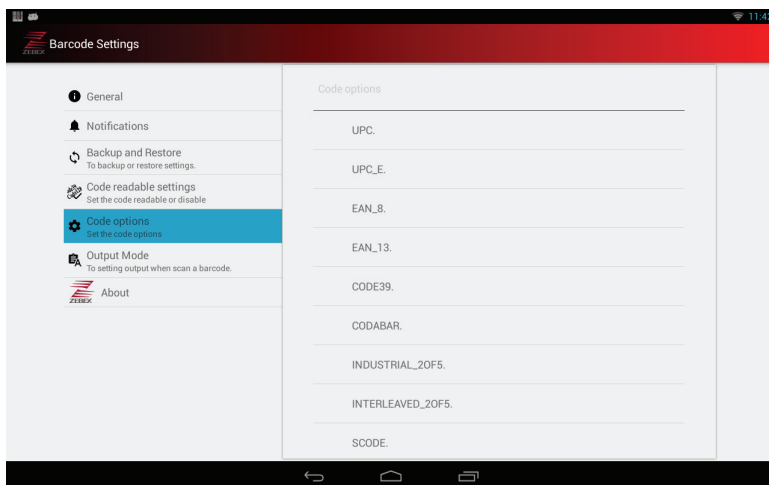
11:4
ZEBEX Barcode Settings

General
Notifications
Backup and Restore
To backup or restore settings.
Code readable settings
Set the code readable or disable
Code options
Set the code options
Output Mode
To setting output when scan a barcode.
ZEBEX About

Code options
UPC.
UPC_E.
EAN_8.
EAN_13.
CODE39.
CODABAR.
INDUSTRIAL_2OF5.
INTERLEAVED_2OF5.
SCODE.